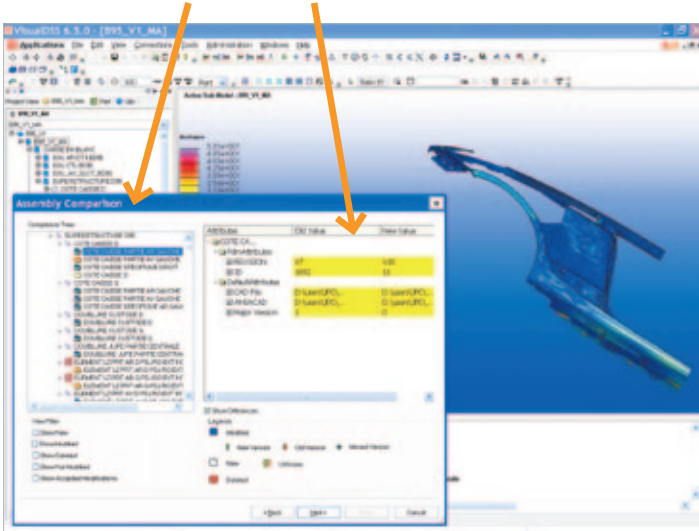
VisualDSS 6.5.0 - [B95_V1_MA]

Applications File Edit View Connections Tools Administration Windows Help

Active Sub Model : B95_V1_MA

Assembly Comparison

Comparison Trees

| Attribute | Old Value | New Value |
|---|---|---|
| COTE CA... | | |
| ParentAttributes | | |
| REVISION | A7 | V20 |
| ID | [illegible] | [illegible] |
| DefaultAttributes | | |
| CAD File | D:\users\UFO\... | D:\users\UFO\... |
| ANSACAD | D:\users\UFO\... | D:\users\UFO\... |
| Major Version | 1 | 2 |

Show Differences

Legends

Modified

New Version Old Version Moved Version

New Unknown

Deleted

View Filter

Show Plain

Show Modified

Show Deleted

Show Not Modified

Show Accepted Modifications

< Back Next > Finish Cancel